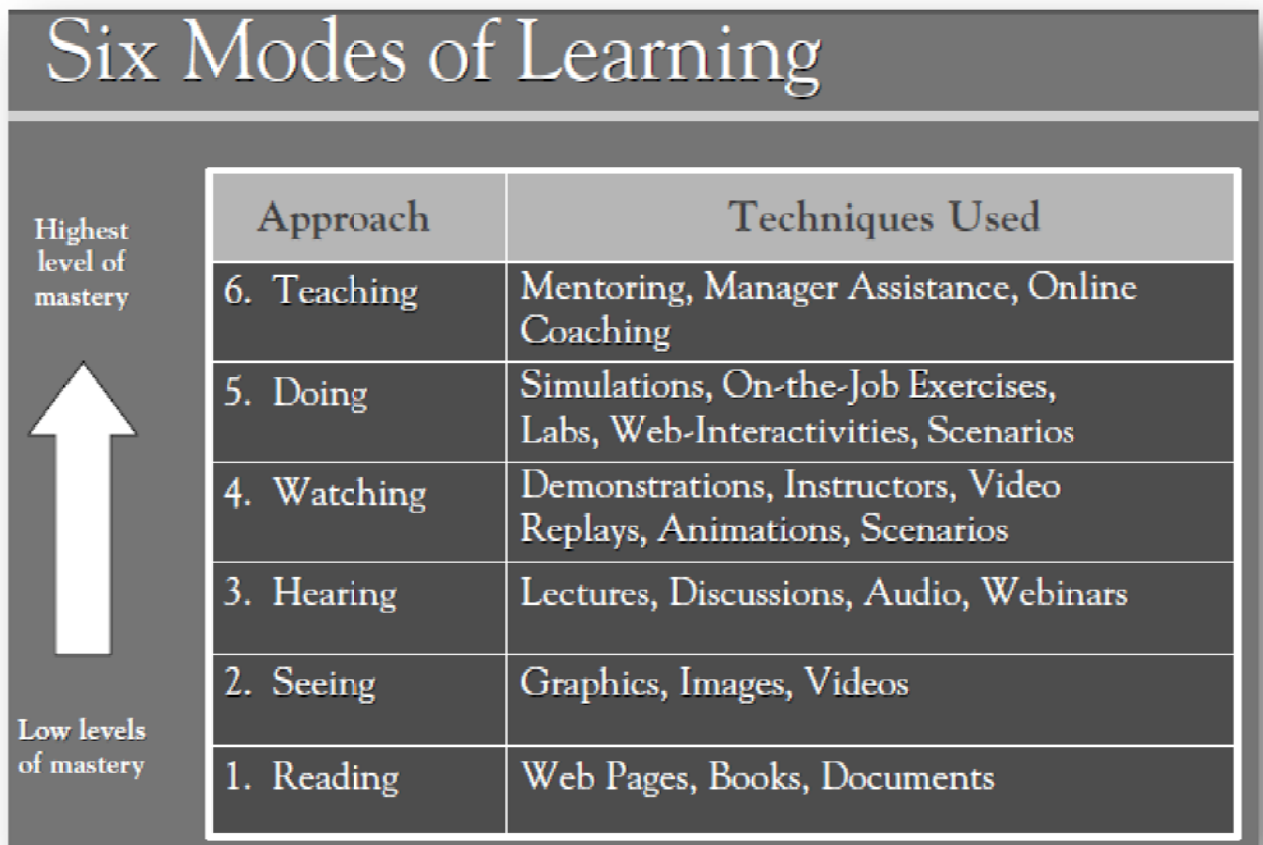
Six Modes of Learning

Highest level of mastery

Low levels of mastery

| Approach | Techniques Used |
|---|---|
| 6. Teaching | Mentoring, Manager Assistance, Online Coaching |
| 5. Doing | Simulations, On-the-Job Exercises, Labs, Web-Interactivities, Scenarios |
| 4. Watching | Demonstrations, Instructors, Video Replays, Animations, Scenarios |
| 3. Hearing | Lectures, Discussions, Audio, Webinars |
| 2. Seeing | Graphics, Images, Videos |
| 1. Reading | Web Pages, Books, Documents |